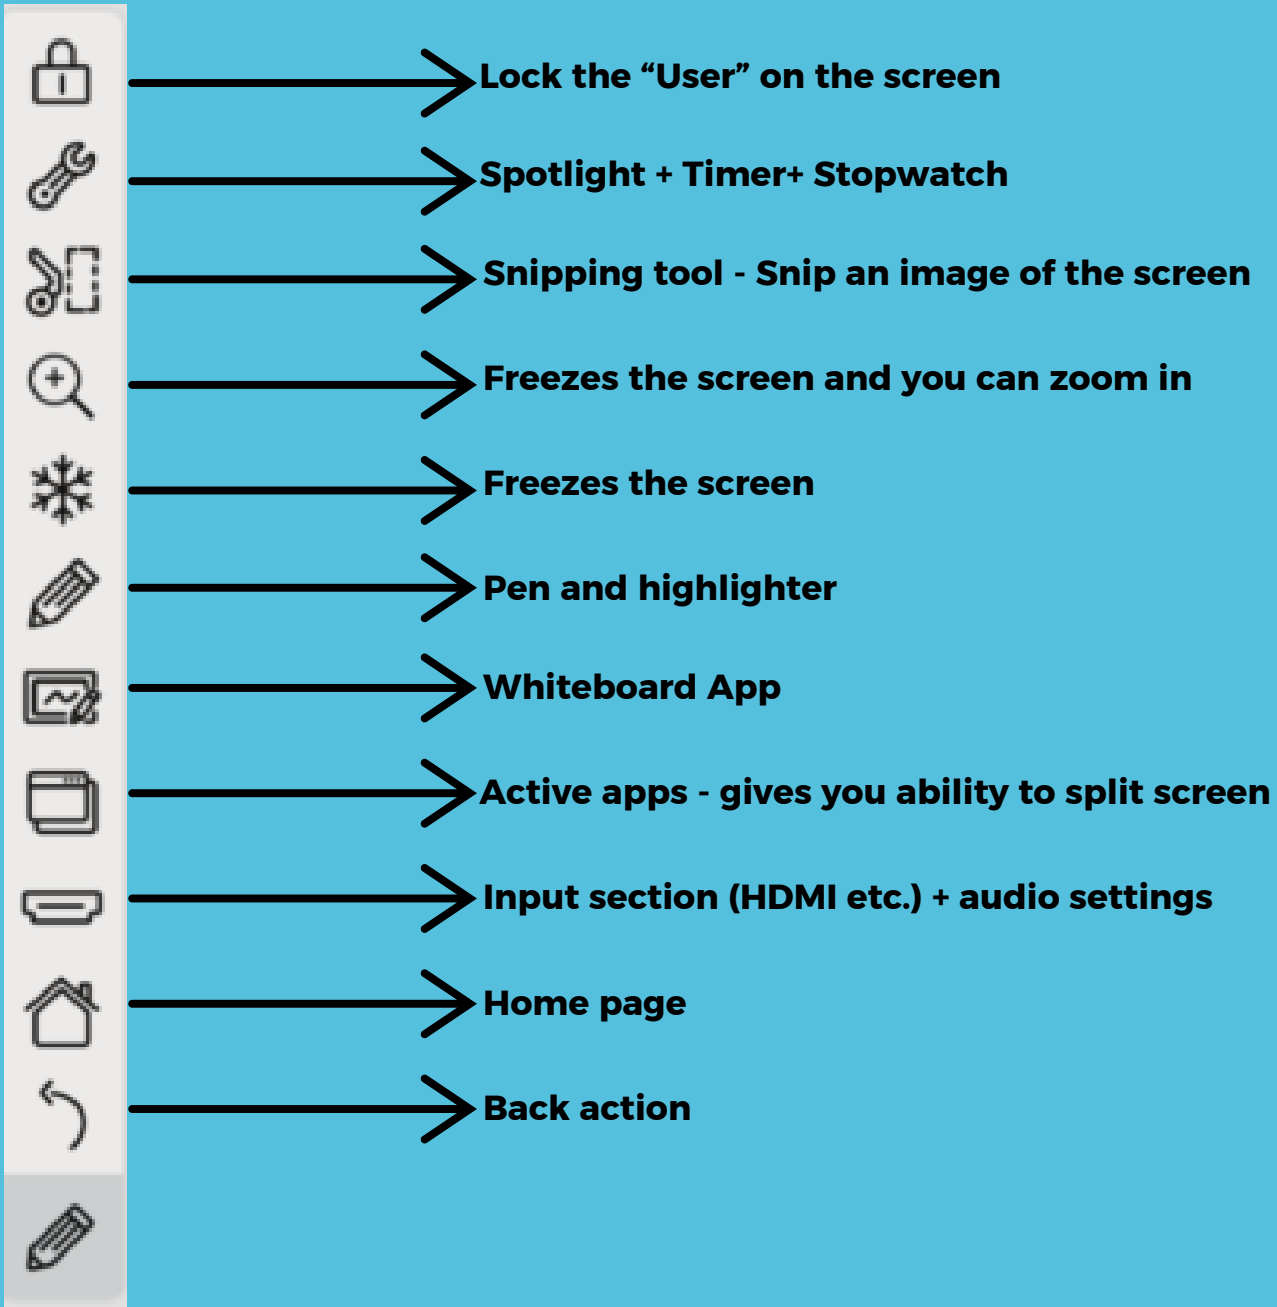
Lock the “User” on the screen

Spotlight + Timer+ Stopwatch

Snipping tool - Snip an image of the screen

Freezes the screen and you can zoom in

Freezes the screen

Pen and highlighter

Whiteboard App

Active apps - gives you ability to split screen

Input section (HDMI etc.) + audio settings

Home page

Back action